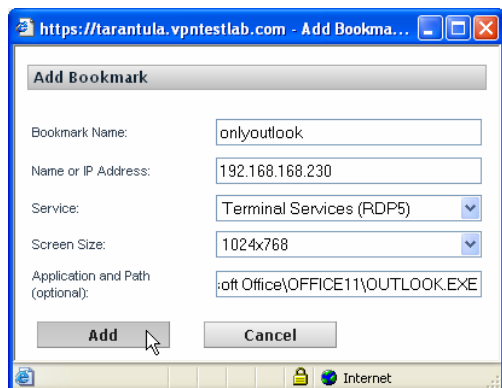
https://tarantula.vpntestlab.com - Add Bookma...

Add Bookmark

Bookmark Name: onlyoutlook

Name or IP Address: 192.168.168.230

Service: Terminal Services (RDP5)

Screen Size: 1024x768

Application and Path (optional): oft Office\OFFICE11\OUTLOOK.EXE

Add

Cancel

Internet